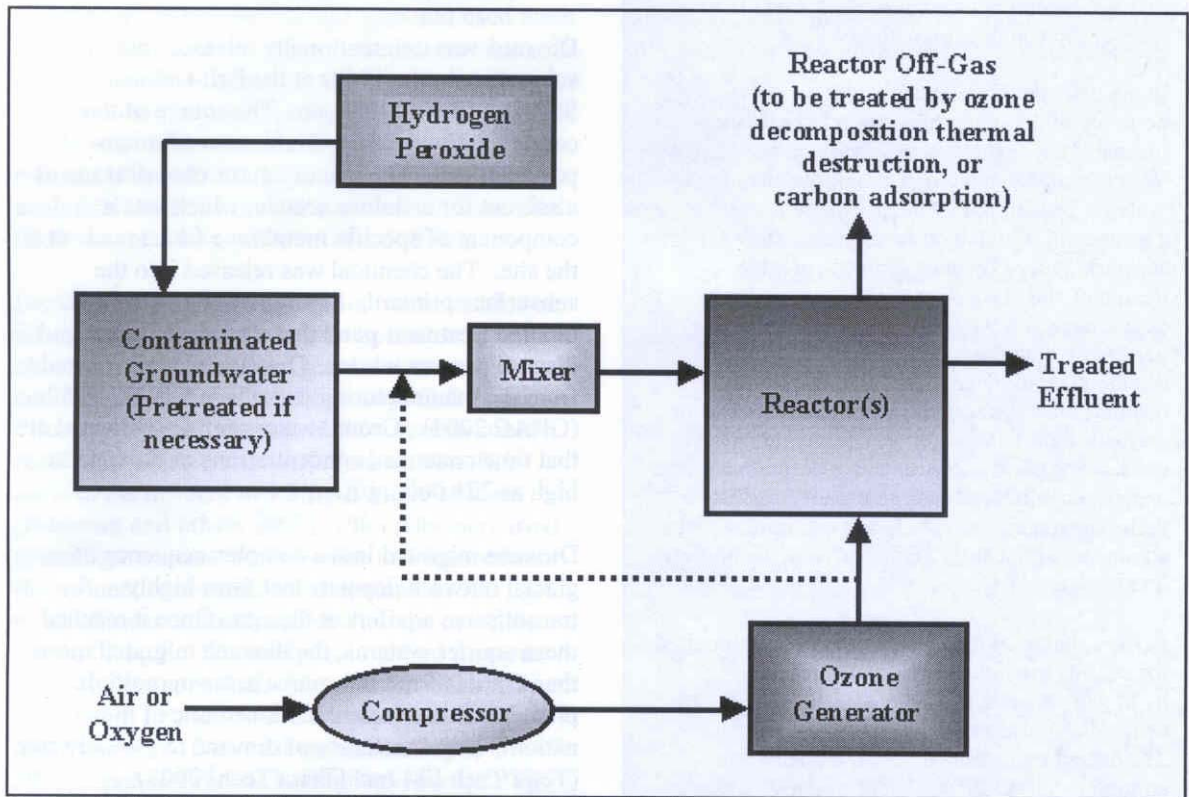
Hydrogen Peroxide

Reactor Off-Gas (to be treated by ozone decomposition thermal destruction, or carbon adsorption)

Contaminated Groundwater (Pretreated if necessary)

Mixer

Reactor(s)

Treated Effluent

Air or Oxygen

Compressor

Ozone Generator